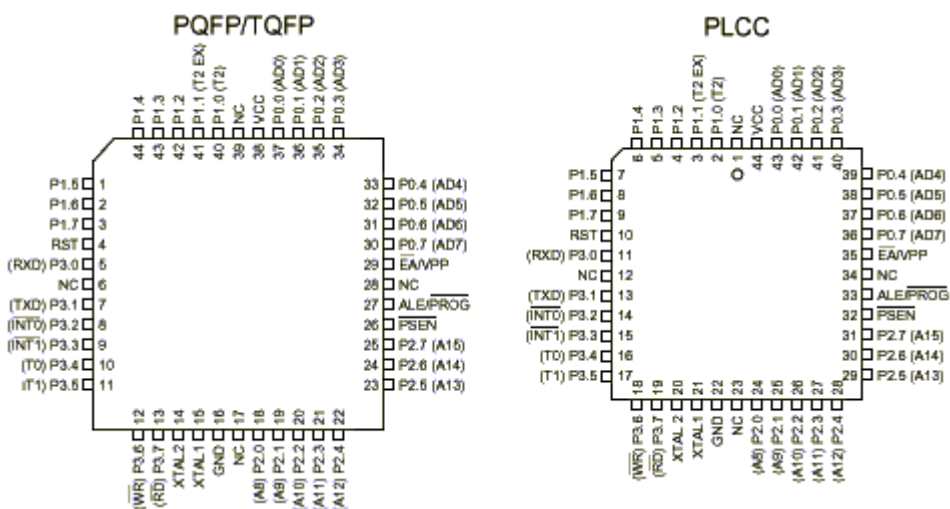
PQFP/TQFP

P1.4 44
P1.3 43
P1.2 42
P1.1 (T2 EX) 41
P1.0 (T2) 40
NC 39
VCC 38
P0.0 (AD0) 37
P0.1 (AD1) 36
P0.2 (AD2) 35
P0.3 (AD3) 34

P1.5 1
P1.6 2
P1.7 3
RST 4
(RXD) P3.0 5
NC 6
(TXD) P3.1 7
($\overline{INT0}$) P3.2 8
($\overline{INT1}$) P3.3 9
(T0) P3.4 10
(T1) P3.5 11

33 P0.4 (AD4)
32 P0.5 (AD5)
31 P0.6 (AD6)
30 P0.7 (AD7)
29 $\overline{EA}$/VPP
28 NC
27 ALE/$\overline{PROG}$
26 $\overline{PSEN}$
25 P2.7 (A15)
24 P2.6 (A14)
23 P2.5 (A13)

12 ($\overline{WR}$) P3.6
13 ($\overline{RD}$) P3.7
14 XTAL2
15 XTAL1
16 GND
17 NC
18 (A8) P2.0
19 (A9) P2.1
20 (A10) P2.2
21 (A11) P2.3
22 (A12) P2.4

PLCC

P1.4 6
P1.3 5
P1.2 4
P1.1 (T2 EX) 3
P1.0 (T2) 2
NC 1
VCC 44
P0.0 (AD0) 43
P0.1 (AD1) 42
P0.2 (AD2) 41
P0.3 (AD3) 40

P1.5 7
P1.6 8
P1.7 9
RST 10
(RXD) P3.0 11
NC 12
(TXD) P3.1 13
($\overline{INT0}$) P3.2 14
($\overline{INT1}$) P3.3 15
(T0) P3.4 16
(T1) P3.5 17

39 P0.4 (AD4)
38 P0.5 (AD5)
37 P0.6 (AD6)
36 P0.7 (AD7)
35 $\overline{EA}$/VPP
34 NC
33 ALE/$\overline{PROG}$
32 $\overline{PSEN}$
31 P2.7 (A15)
30 P2.6 (A14)
29 P2.5 (A13)

18 ($\overline{WR}$) P3.6
19 ($\overline{RD}$) P3.7
20 XTAL2
21 XTAL1
22 GND
23 NC
24 (A8) P2.0
25 (A9) P2.1
26 (A10) P2.2
27 (A11) P2.3
28 (A12) P2.4